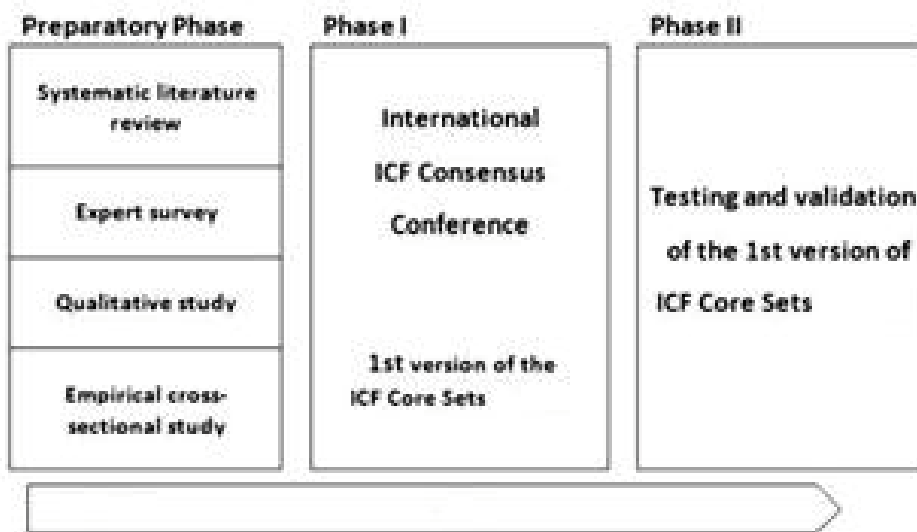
Preparatory Phase

Systematic literature review

Expert survey

Qualitative study

Empirical cross-sectional study

Phase I

International ICF Consensus Conference

1st version of the ICF Core Sets

Phase II

Testing and validation of the 1st version of ICF Core Sets